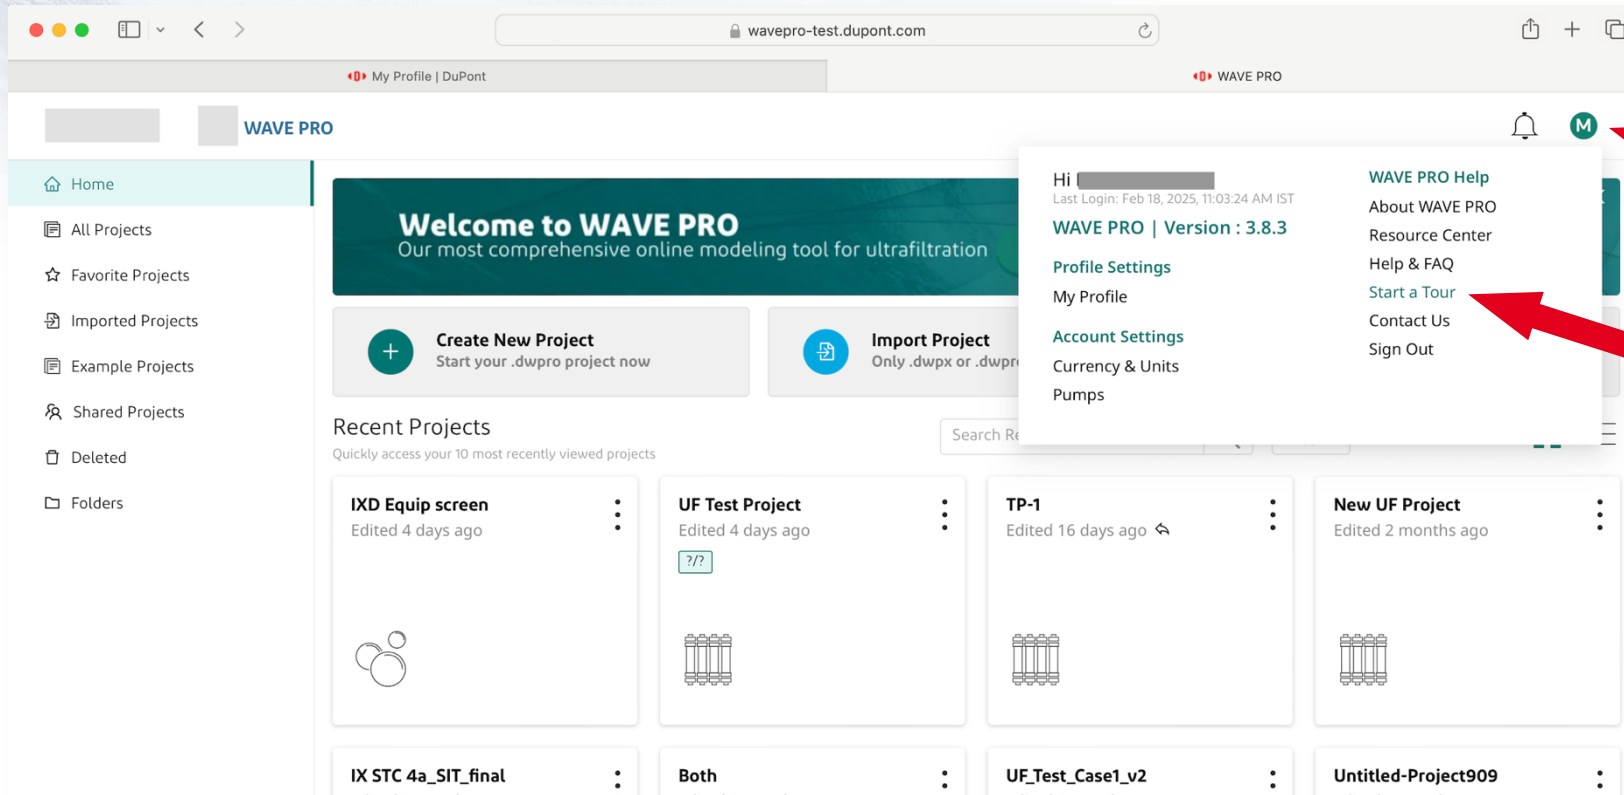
wavepro-test.dupont.com

My Profile | DuPont

WAVE PRO

WAVE PRO

Home

All Projects

Favorite Projects

Imported Projects

Example Projects

Shared Projects

Deleted

Folders

Welcome to WAVE PRO
Our most comprehensive online modeling tool for ultrafiltration

Create New Project
Start your .dwpro project now

Import Project
Only .dwpx or .dwpr

Recent Projects
Quickly access your 10 most recently viewed projects

Search Re

Hi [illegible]
Last Login: Feb 18, 2025, 11:03:24 AM IST
WAVE PRO | Version : 3.8.3

Profile Settings
My Profile

Account Settings
Currency & Units
Pumps

WAVE PRO Help
About WAVE PRO
Resource Center
Help & FAQ
Start a Tour
Contact Us
Sign Out

IXD Equip screen
Edited 4 days ago

UF Test Project
Edited 4 days ago
?/?

TP-1
Edited 16 days ago

New UF Project
Edited 2 months ago

IX STC 4a_SIT_final

Both

UF_Test_Case1_v2

Untitled-Project909